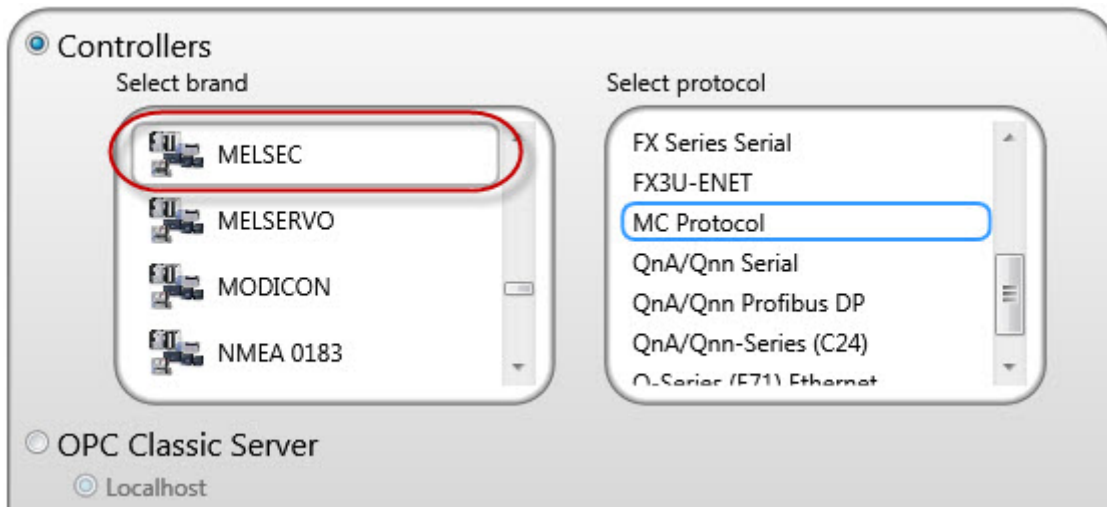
Controllers

Select brand

MELSEC

MELSERVO

MODICON

NMEA 0183

Select protocol

FX Series Serial

FX3U-ENET

MC Protocol

QnA/Qnn Serial

QnA/Qnn Profibus DP

QnA/Qnn-Series (C24)

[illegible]

OPC Classic Server

Localhost